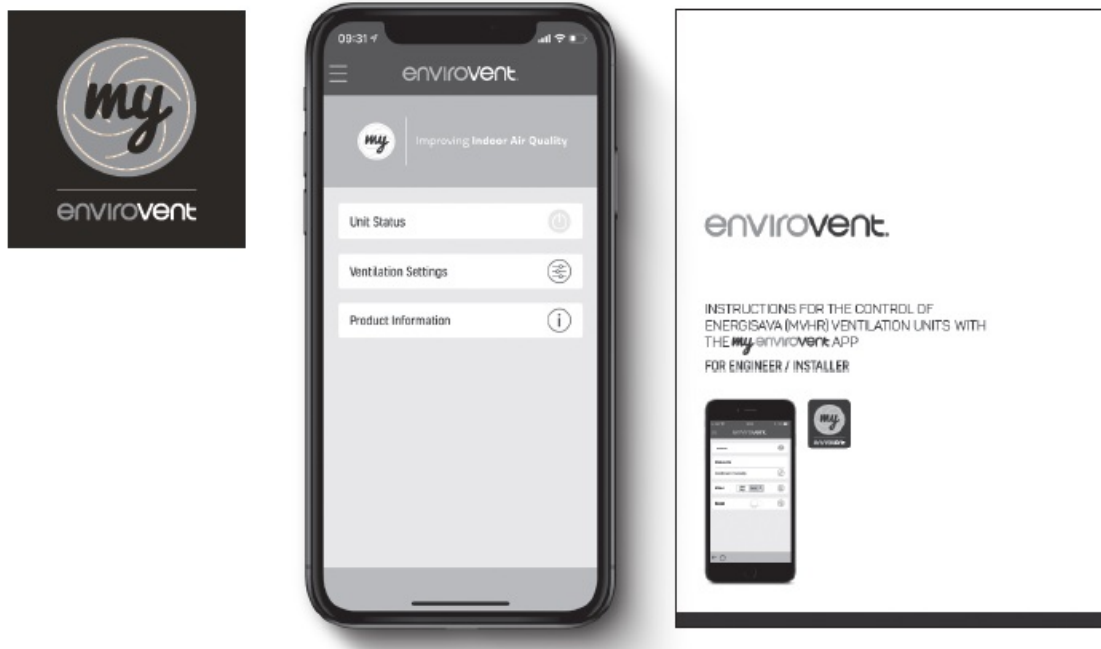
my
envirovent

09:31

envirovent

my

Improving Indoor Air Quality

Unit Status

Ventilation Settings

Product Information

envirovent.

INSTRUCTIONS FOR THE CONTROL OF ENERGISAVA (MVHR) VENTILATION UNITS WITH THE my envirovent APP

FOR ENGINEER / INSTALLER

envirovent

my

envirovent